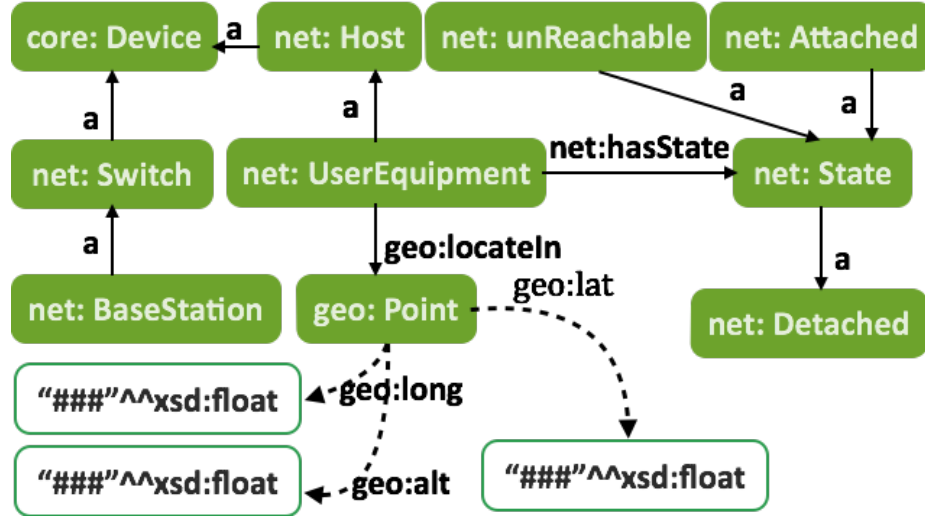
core: Device
a
net: Host
net: unReachable
net: Attached
a
a
a
a
net: Switch
net: UserEquipment
net:hasState
net: State
a
geo:locateIn
a
net: BaseStation
geo: Point
geo:lat
net: Detached
“###”^^xsd:float
geo:long
“###”^^xsd:float
geo:alt
“###”^^xsd:float